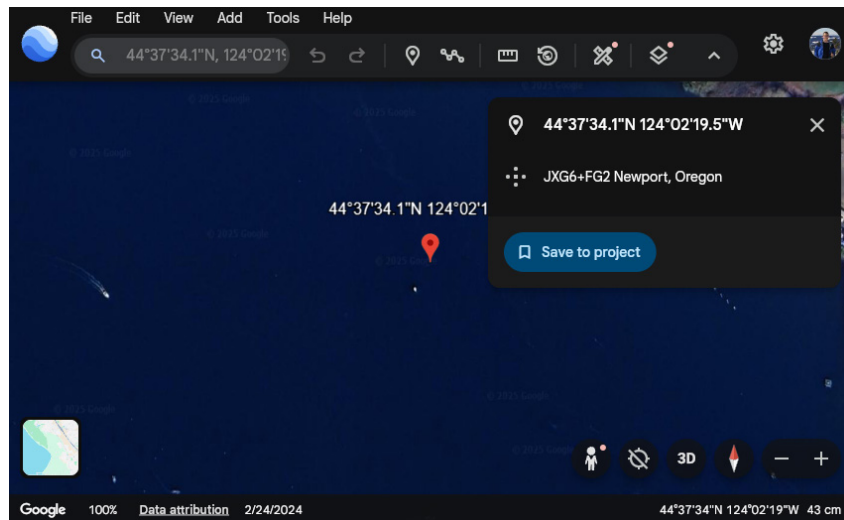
File Edit View Add Tools Help

44°37'34.1"N, 124°02'1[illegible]

44°37'34.1"N 124°02'19.5"W

JXG6+FG2 Newport, Oregon

Save to project

44°37'34.1"N 124°02'1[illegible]

© 2025 Google

3D

Google 100% Data attribution 2/24/2024 44°37'34"N 124°02'19"W 43 cm